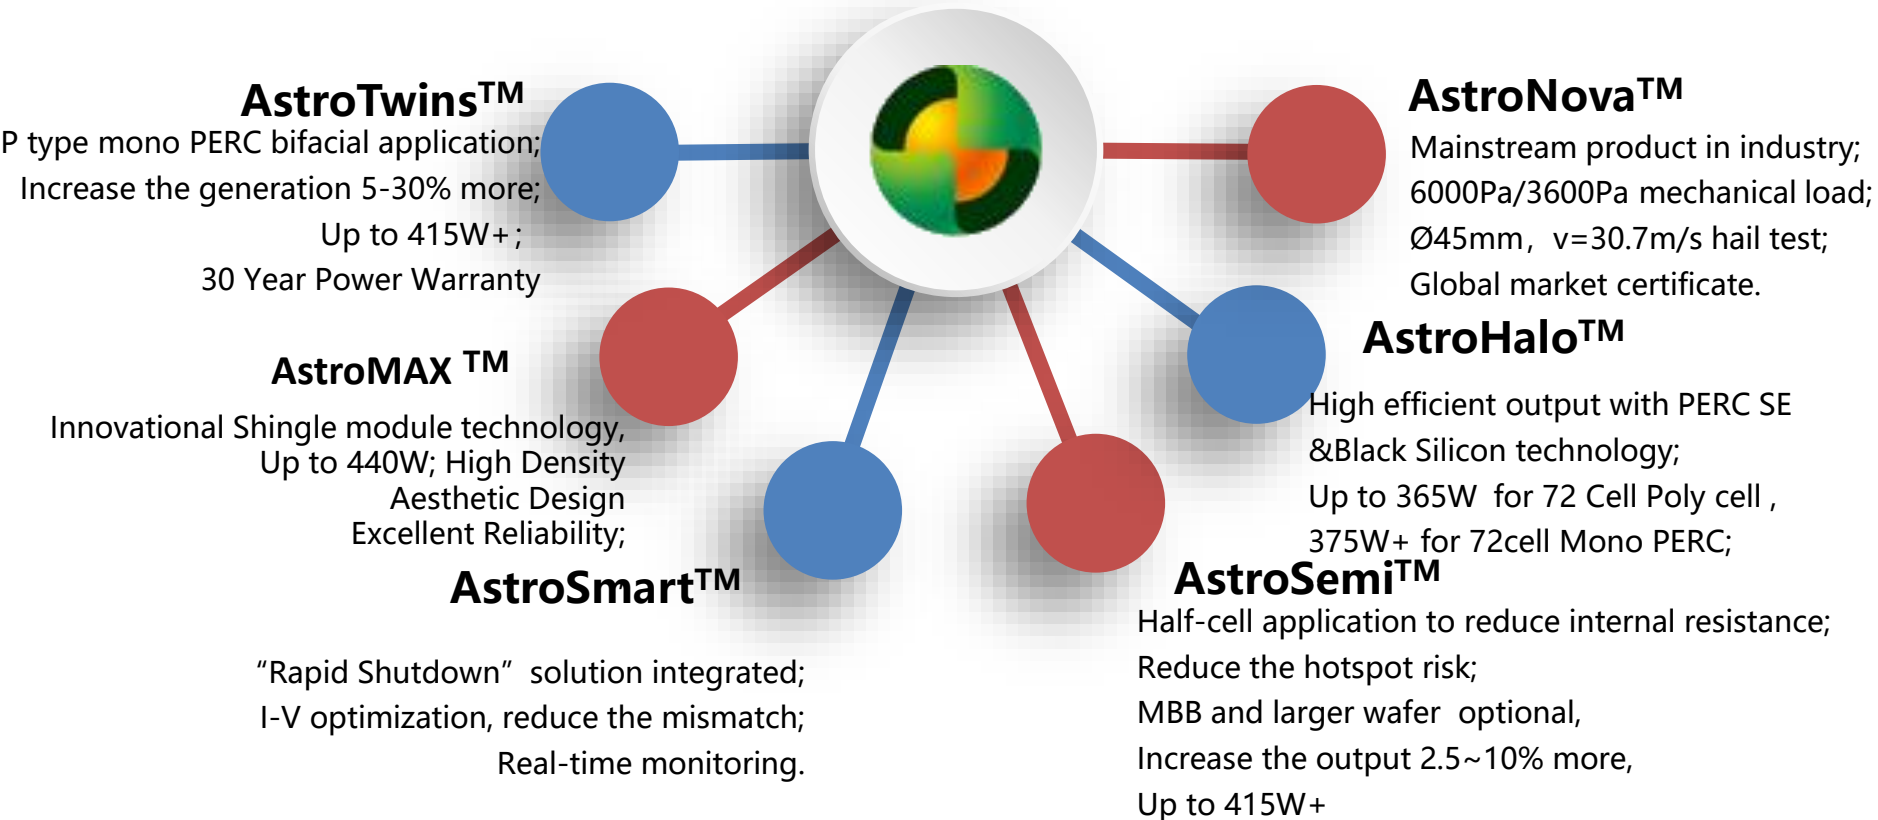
AstroTwins$^{TM}$
P type mono PERC bifacial application;
Increase the generation 5-30% more;
Up to 415W+;
30 Year Power Warranty

AstroNova$^{TM}$
Mainstream product in industry;
6000Pa/3600Pa mechanical load;
Ø45mm，v=30.7m/s hail test;
Global market certificate.

AstroMAX $^{TM}$
Innovational Shingle module technology,
Up to 440W; High Density
Aesthetic Design
Excellent Reliability;

AstroHalo$^{TM}$
High efficient output with PERC SE &Black Silicon technology;
Up to 365W for 72 Cell Poly cell ,
375W+ for 72cell Mono PERC;

AstroSmart$^{TM}$
“Rapid Shutdown” solution integrated;
I-V optimization, reduce the mismatch;
Real-time monitoring.

AstroSemi$^{TM}$
Half-cell application to reduce internal resistance;
Reduce the hotspot risk;
MBB and larger wafer optional,
Increase the output 2.5~10% more,
Up to 415W+